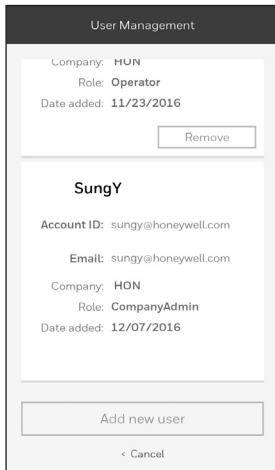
User Management

Company: HON
Role: Operator
Date added: 11/23/2016

Remove

SungY

Account ID: sungy@honeywell.com

Email: sungy@honeywell.com

Company: HON
Role: CompanyAdmin
Date added: 12/07/2016

Add new user

< Cancel